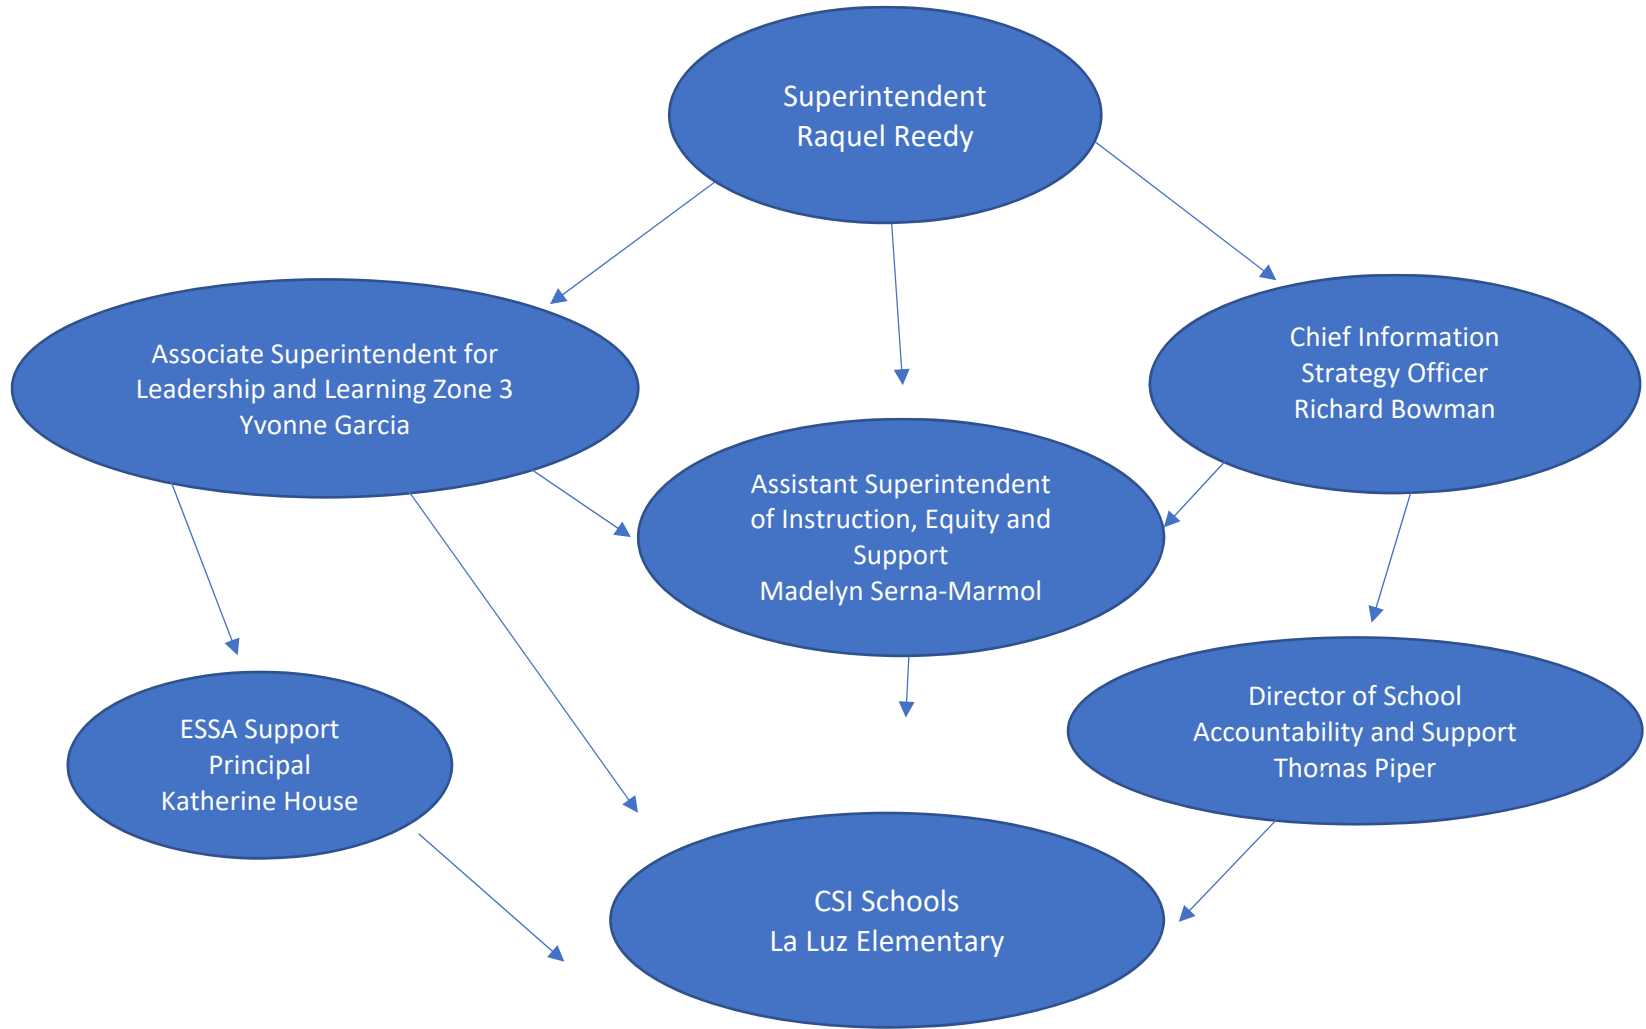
Superintendent
Raquel Reedy

Associate Superintendent for Leadership and Learning Zone 3
Yvonne Garcia

Chief Information Strategy Officer
Richard Bowman

Assistant Superintendent of Instruction, Equity and Support
Madelyn Serna-Marmol

ESSA Support Principal
Katherine House

Director of School Accountability and Support
Thomas Piper

CSI Schools
La Luz Elementary